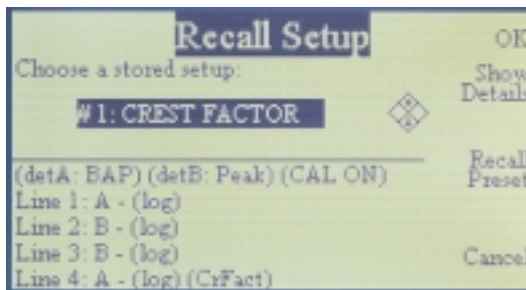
Recall Setup

Choose a stored setup:

#1: CREST FACTOR

(detA: BAP) (detB: Peak) (CAL ON)
Line 1: A - (log)
Line 2: B - (log)
Line 3: B - (log)
Line 4: A - (log) (CrFact)

OK

Show Details

Recall Preset

Cancel